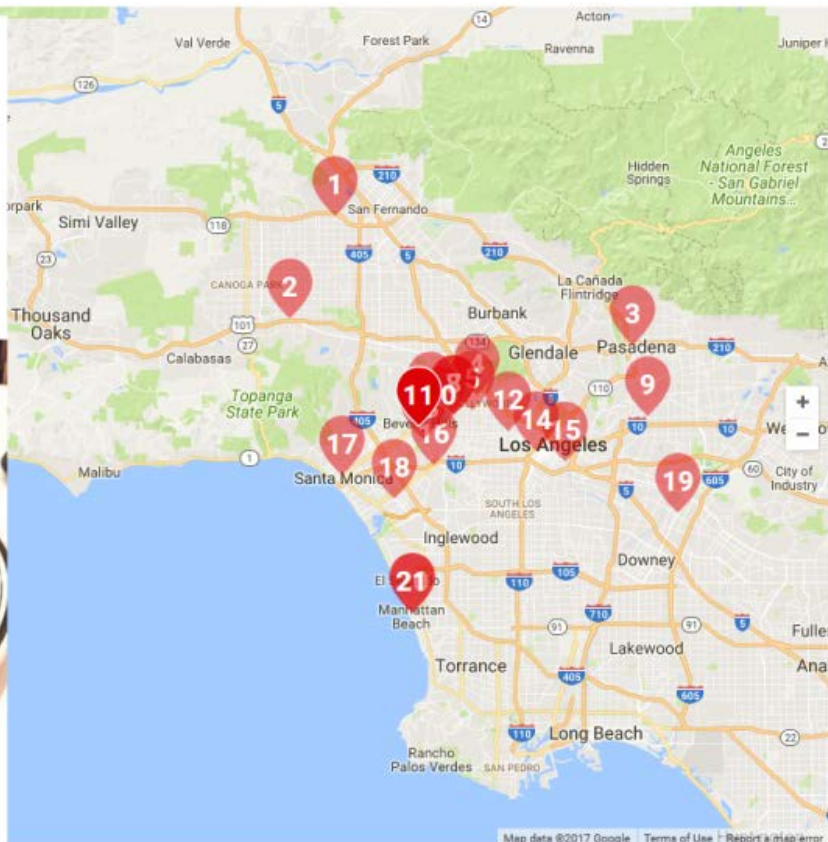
Acton
Val Verde
Forest Park
14
Ravenna
Juniper H
126
5
Angeles National Forest - San Gabriel Mountains...
Hidden Springs
1
210
San Fernando
orpark
Simi Valley
118
405
5
210
23
2
CANOGA PARK
La Cañada Flintridge
3
Thousand Oaks
101
Burbank
134
Glendale
Pasadena
210
Calabasas
4
5
9
110
Topanga State Park
11
0
12
14
15
+
Bev
16
10
Los Angeles
10
We
−
17
1
60
City of Industry
Malibu
Santa Monica
18
10
19
5
605
SOUTH LOS ANGELES
Inglewood
Downey
El
21
110
105
605
Manhattan Beach
710
91
5
Fulle
Lakewood
Ana
Torrance
405
605
110
Long Beach
22
Rancho Palos Verdes
SAN PEDRO
Map data ©2017 Google
Terms of Use
Report a map error